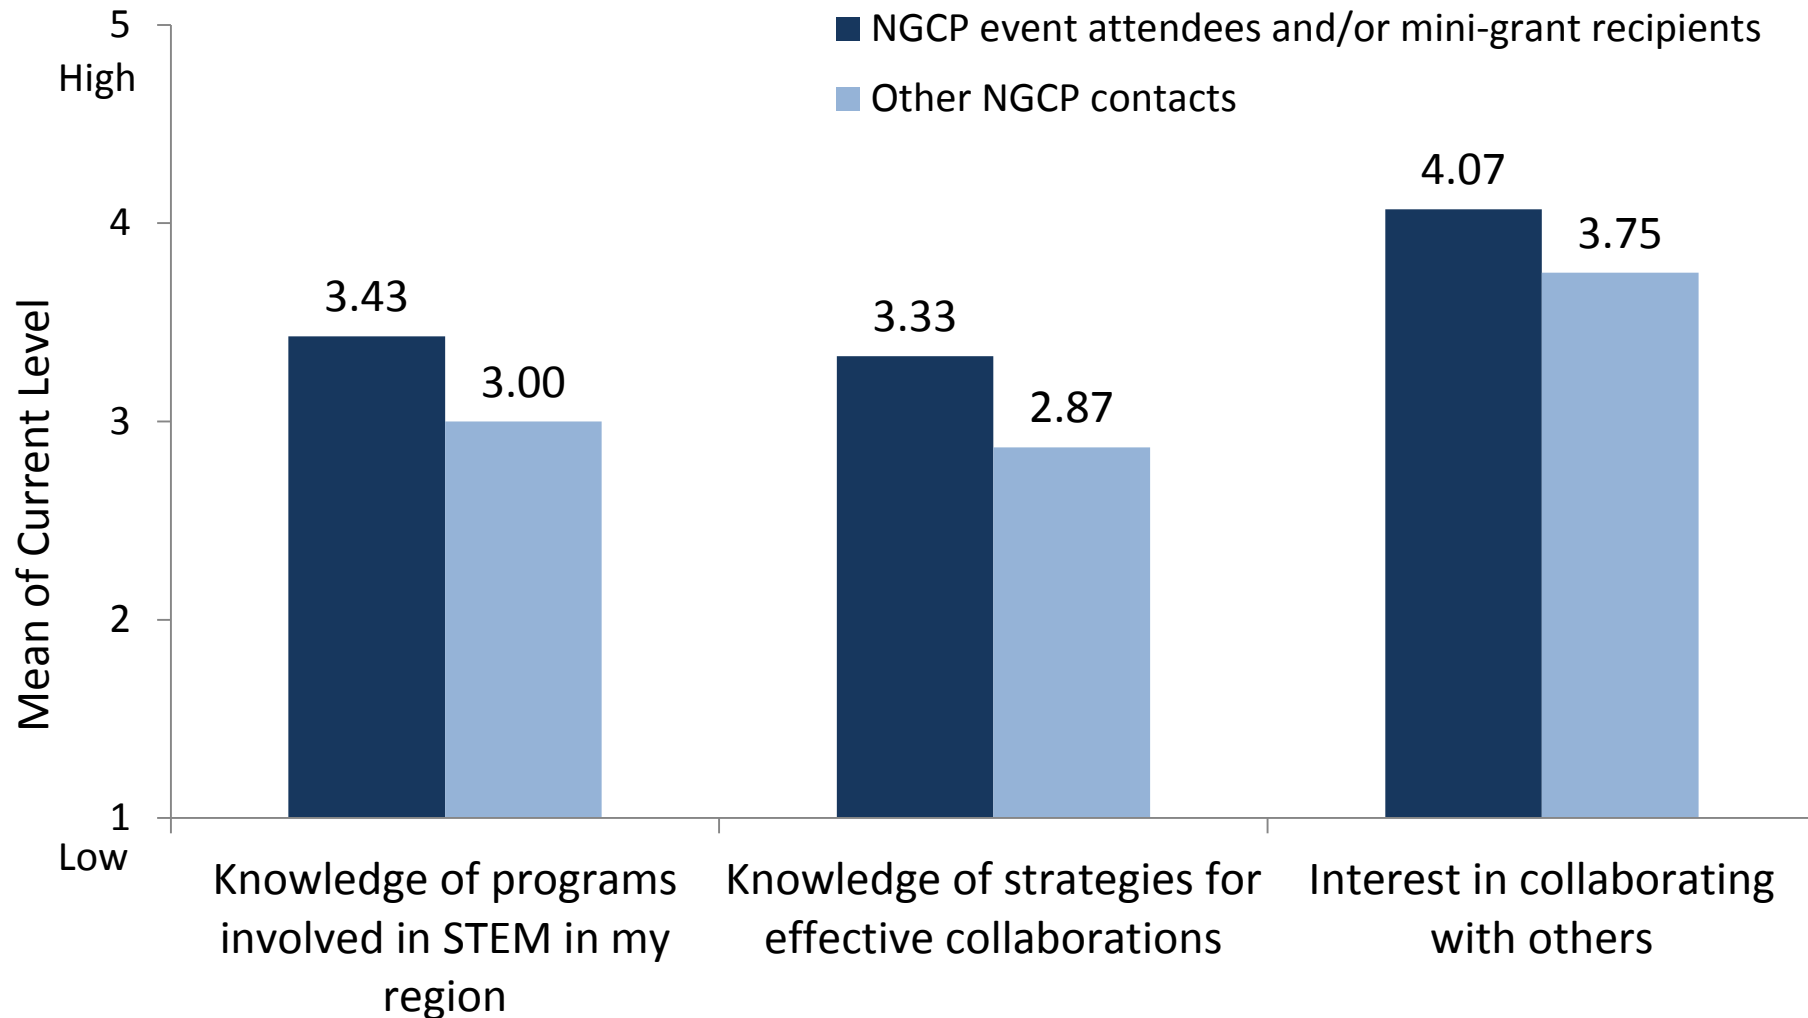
5
High
4
3
2
1
Low

Mean of Current Level

NGCP event attendees and/or mini-grant recipients
Other NGCP contacts

3.43
3.00
3.33
2.87
4.07
3.75

Knowledge of programs involved in STEM in my region

Knowledge of strategies for effective collaborations

Interest in collaborating with others